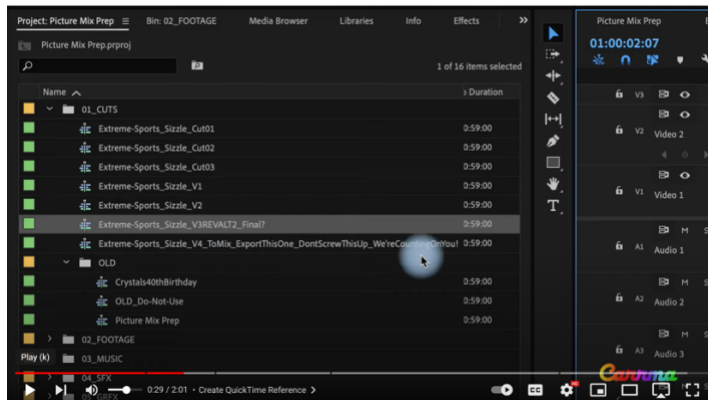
Project: Picture Mix Prep ≡ Bin: 02_FOOTAGE Media Browser Libraries Info Effects »

Picture Mix Prep.prproj

1 of 16 items selected

Name ^ Duration

01_CUTS

Extreme-Sports_Sizzle_Cut01 0:59:00

Extreme-Sports_Sizzle_Cut02 0:59:00

Extreme-Sports_Sizzle_Cut03 0:59:00

Extreme-Sports_Sizzle_V1 0:59:00

Extreme-Sports_Sizzle_V2 0:59:00

Extreme-Sports_Sizzle_V3REVALT2_Final? 0:59:00

Extreme-Sports_Sizzle_V4_ToMix_ExportThisOne_DontScrewThisUp_We'reCountingOnYou! 0:59:00

OLD

Crystals40thBirthday 0:59:00

OLD_Do-Not-Use 0:59:00

Picture Mix Prep 0:59:00

02_FOOTAGE

Play (k) 03_MUSIC

04_SFX

0:29 / 2:01 · Create QuickTime Reference >

Picture Mix Prep

01:00:02:07

V3

V2 Video 2

V1 Video 1

A1 Audio 1

A2 Audio 2

A3 Audio 3

Carrma